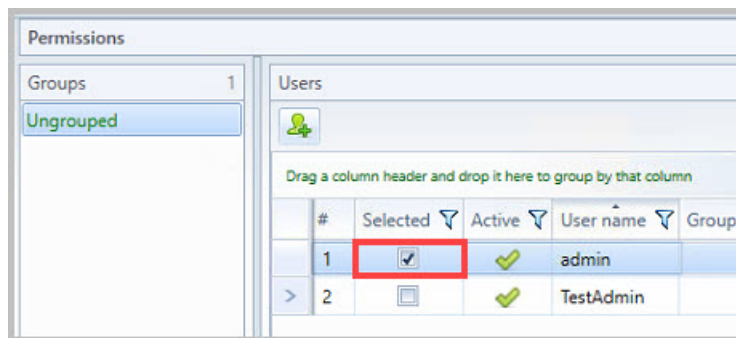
Permissions

Groups 1

Ungrouped

Users

Drag a column header and drop it here to group by that column

| | # | Selected | Active | User name | Group |
|---|---|---|---|---|---|
| | 1 | ☑ | ✔ | admin | |
| > | 2 | ☐ | ✔ | TestAdmin | |